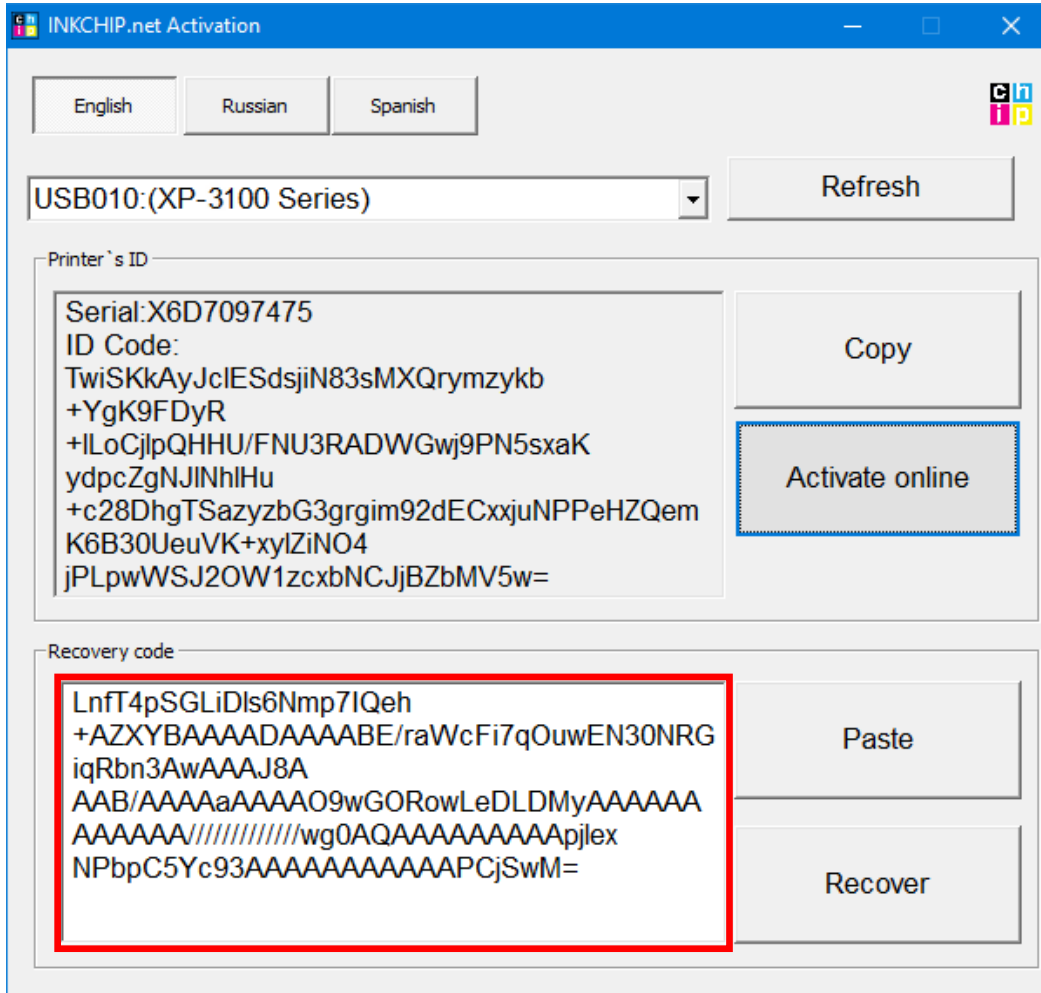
INKCHIP.net Activation

English Russian Spanish

c h i p

USB010:(XP-3100 Series)

Refresh

Printer`s ID

Serial:X6D7097475
ID Code:
TwiSKkAyJclESdsjiN83sMXQrymzykb
+YgK9FDyR
+lLoCjlpQHHU/FNU3RADWGwj9PN5sxaK
ydpcZgNJlNhlHu
+c28DhgTSazyzbG3grgim92dECxxjuNPPeHZQem
K6B30UeuVK+xylZiNO4
jPLpwWSJ2OW1zcxbNCJjBZbMV5w=

Copy

Activate online

Recovery code

LnfT4pSGLiDls6Nmp7IQeh
+AZXYBAAAADAAAABE/raWcFi7qOuwEN30NRG
iqRbn3AwAAAJ8A
AAB/AAAAaAAAAO9wGORowLeDLDMyAAAAAA
AAAAAA////////////wg0AQAAAAAAAAApjlex
NPbpC5Yc93AAAAAAAAAAAPCjSwM=

Paste

Recover